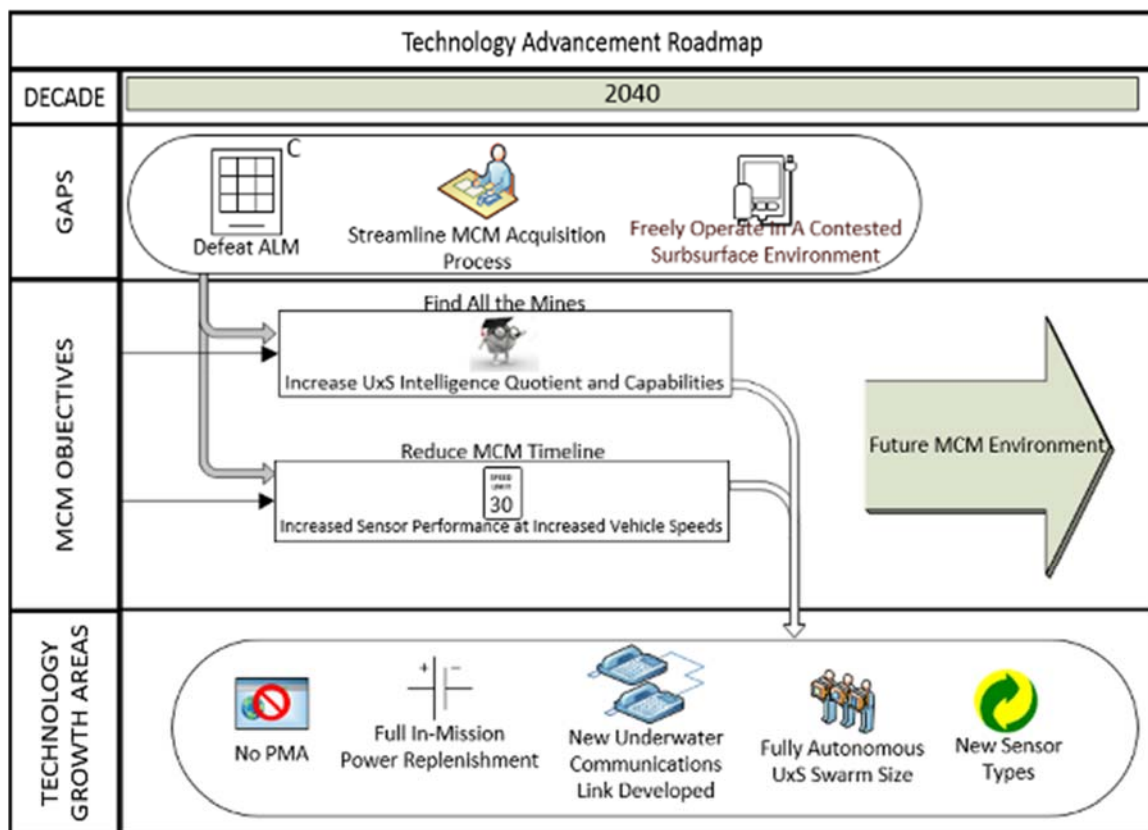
Technology Advancement Roadmap

DECADE

2040

GAPS

C

Defeat ALM

Streamline MCM Acquisition Process

Freely Operate In A Contested Sursurface Environment

MCM OBJECTIVES

Find All the Mines

Increase UxS Intelligence Quotient and Capabilities

Reduce MCM Timeline

SPEED LIMIT 30

Increased Sensor Performance at Increased Vehicle Speeds

Future MCM Environment

TECHNOLOGY GROWTH AREAS

No PMA

+ −

Full In-Mission Power Replenishment

New Underwater Communications Link Developed

Fully Autonomous UxS Swarm Size

New Sensor Types